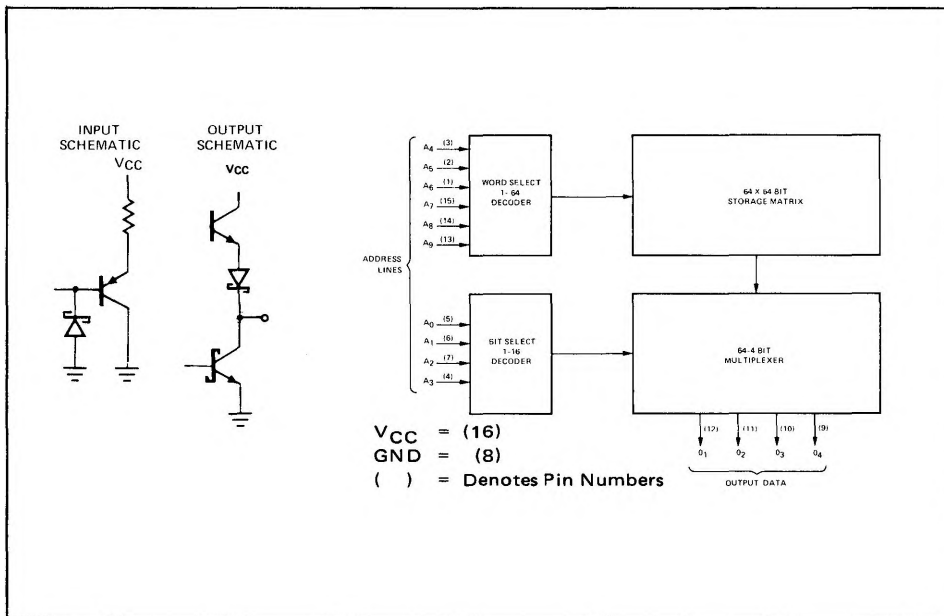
INPUT SCHEMATIC

$V_{CC}$

OUTPUT SCHEMATIC

VCC

ADDRESS LINES

$A_4$ (3)
$A_5$ (2)
$A_6$ (1)
$A_7$ (15)
$A_8$ (14)
$A_9$ (13)

WORD SELECT 1- 64 DECODER

64 X 64 BIT STORAGE MATRIX

$A_0$ (5)
$A_1$ (6)
$A_2$ (7)
$A_3$ (4)

BIT SELECT 1-16 DECODER

64-4 BIT MULTIPLEXER

(12) (11) (10) (9)

$0_1$ $0_2$ $0_3$ $0_4$

OUTPUT DATA

$V_{CC}$ = (16)
GND = (8)
( ) = Denotes Pin Numbers